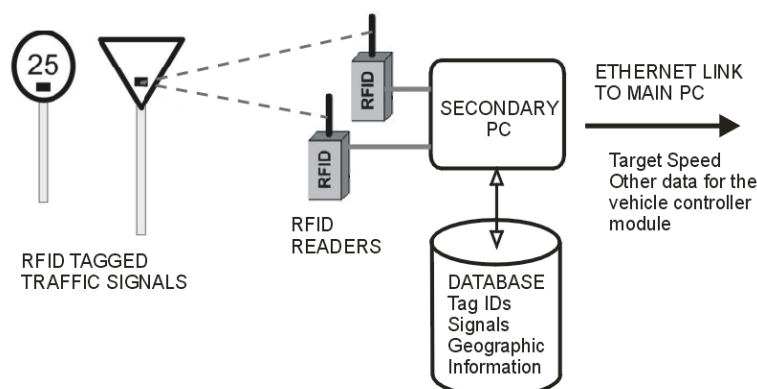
25

RFID

RFID

SECONDARY PC

ETHERNET LINK TO MAIN PC

Target Speed
Other data for the vehicle controller module

RFID READERS

RFID TAGGED TRAFFIC SIGNALS

DATABASE
Tag IDs
Signals
Geographic Information